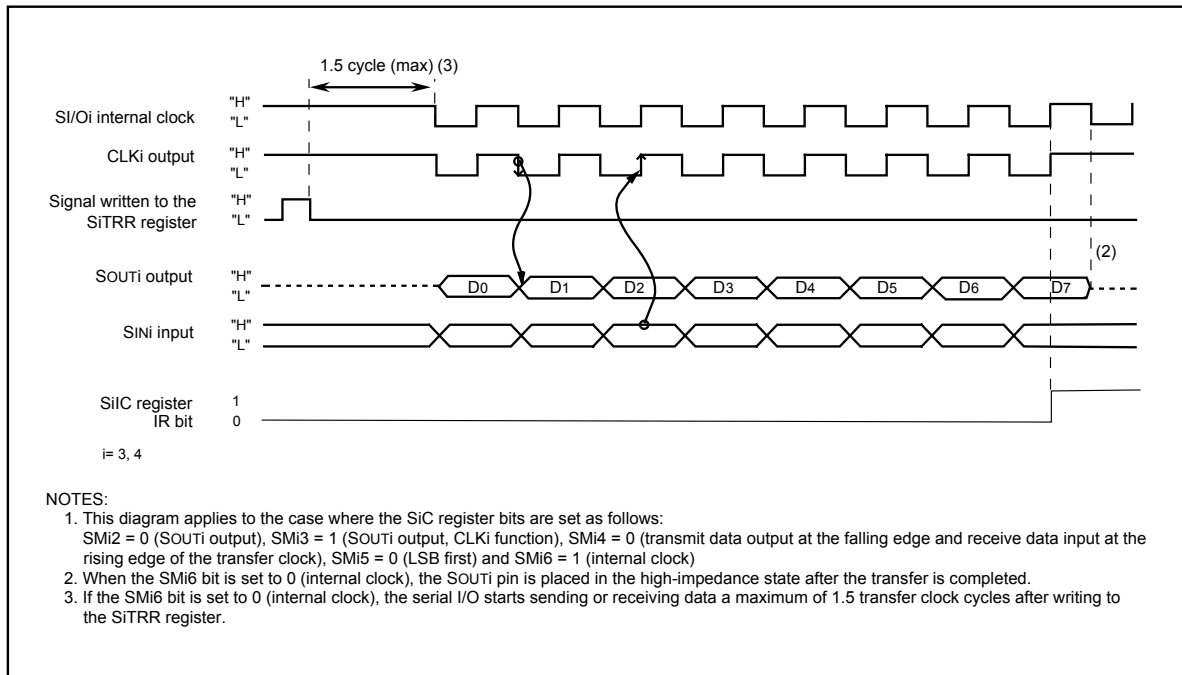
1.5 cycle (max) (3)

SI/Oi internal clock "H" "L"

CLKi output "H" "L"

Signal written to the SiTRR register "H" "L"

(2)

SOUTi output "H" "L"

D0 D1 D2 D3 D4 D5 D6 D7

SINi input "H" "L"

SiIC register IR bit 1 0

i= 3, 4

NOTES:
1. This diagram applies to the case where the SiC register bits are set as follows:
SMi2 = 0 (SOUTi output), SMi3 = 1 (SOUTi output, CLKi function), SMi4 = 0 (transmit data output at the falling edge and receive data input at the rising edge of the transfer clock), SMi5 = 0 (LSB first) and SMi6 = 1 (internal clock)
2. When the SMi6 bit is set to 0 (internal clock), the SOUTi pin is placed in the high-impedance state after the transfer is completed.
3. If the SMi6 bit is set to 0 (internal clock), the serial I/O starts sending or receiving data a maximum of 1.5 transfer clock cycles after writing to the SiTRR register.